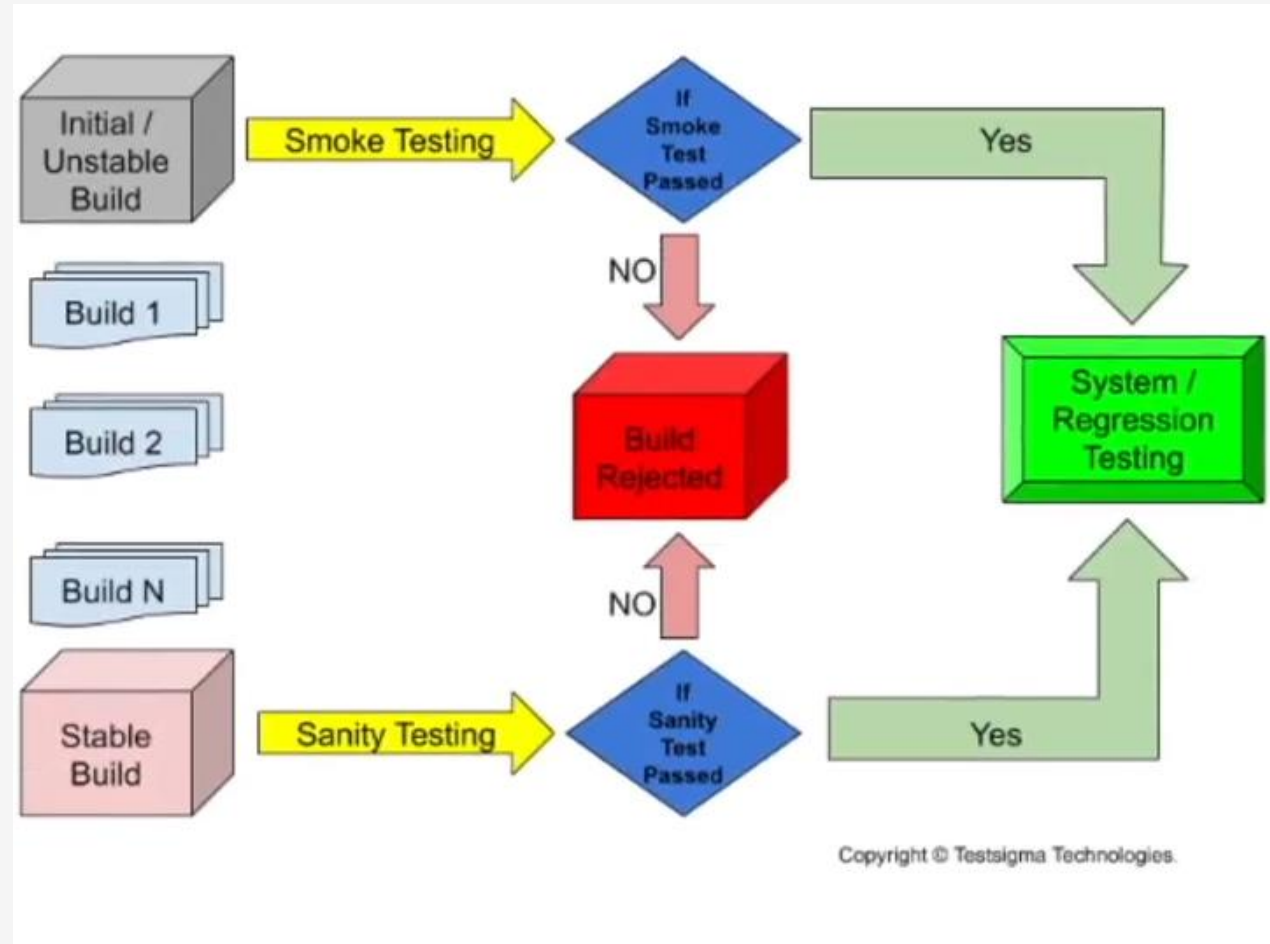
Initial / Unstable Build

Smoke Testing

If Smoke Test Passed

Yes

NO

Build 1

Build 2

Build N

Build Rejected

System / Regression Testing

NO

Stable Build

Sanity Testing

If Sanity Test Passed

Yes

Copyright © Testsigma Technologies.